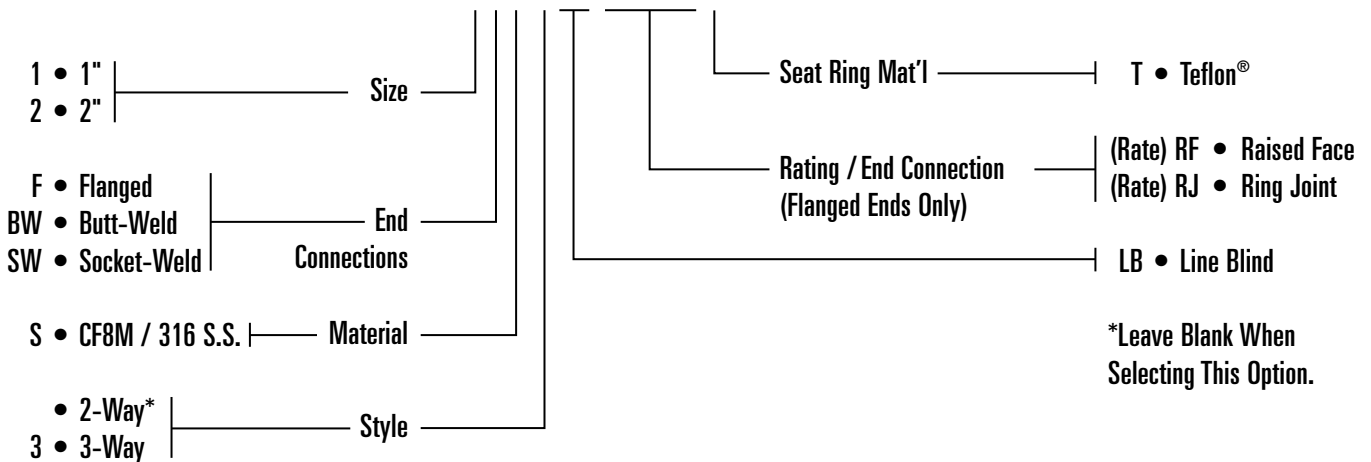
1 • 1"
2 • 2"

Size

F • Flanged
BW • Butt-Weld
SW • Socket-Weld

End Connections

S • CF8M / 316 S.S.

Material

• 2-Way*
3 • 3-Way

Style

Seat Ring Mat'l

T • Teflon®

Rating / End Connection (Flanged Ends Only)

(Rate) RF • Raised Face
(Rate) RJ • Ring Joint

LB • Line Blind

*Leave Blank When Selecting This Option.